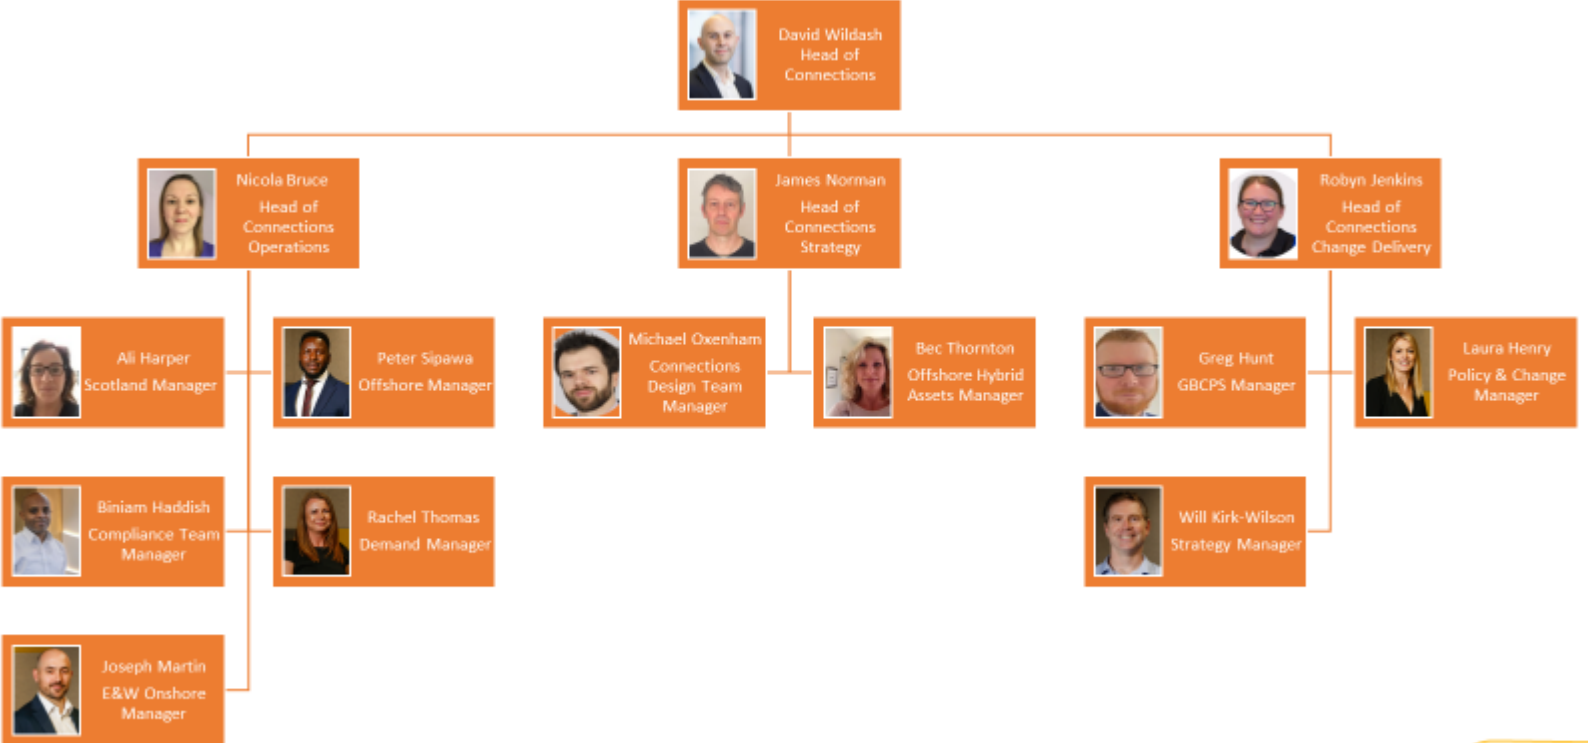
David Wildash
Head of Connections

Nicola Bruce
Head of Connections Operations

James Norman
Head of Connections Strategy

Robyn Jenkins
Head of Connections Change Delivery

Ali Harper
Scotland Manager

Peter Sipawa
Offshore Manager

Michael Oxenham
Connections Design Team Manager

Bec Thornton
Offshore Hybrid Assets Manager

Greg Hunt
GBCPS Manager

Laura Henry
Policy & Change Manager

Biniam Haddish
Compliance Team Manager

Rachel Thomas
Demand Manager

Will Kirk-Wilson
Strategy Manager

Joseph Martin
E&W Onshore Manager